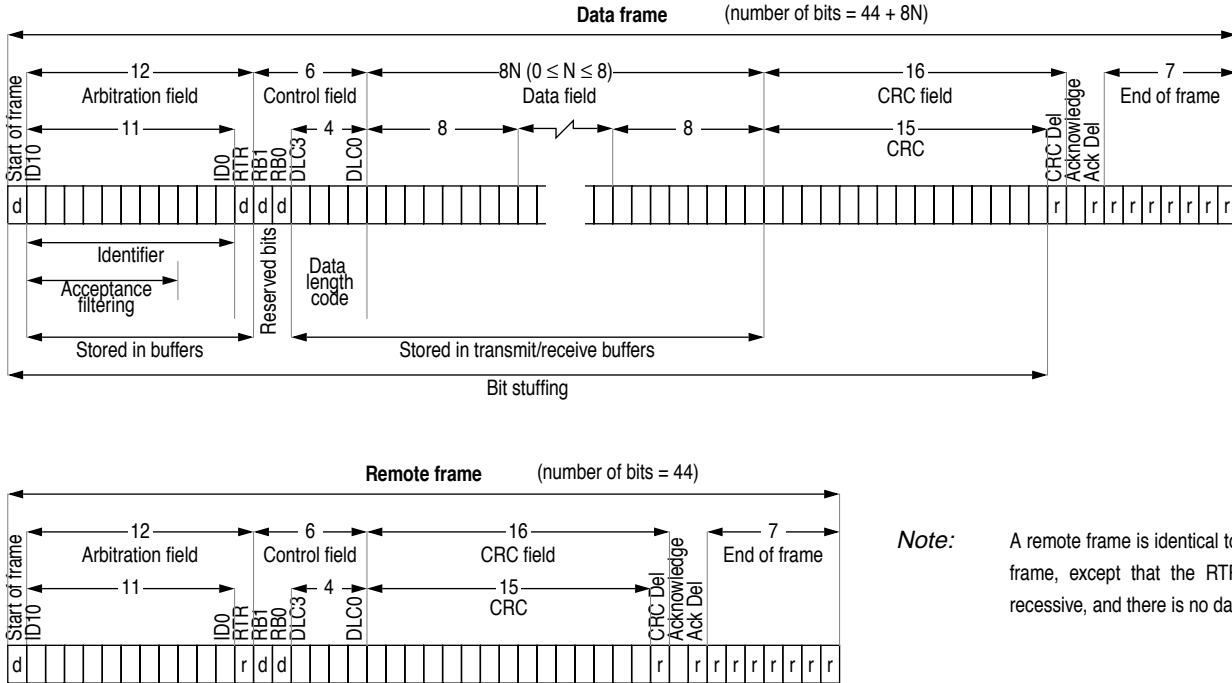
Data frame (number of bits = 44 + 8N)

12
Arbitration field
6
Control field
8N ($0 \leq N \leq 8$)
Data field
16
CRC field
7
End of frame

Start of frame
11
ID10
ID0
RTR
RB1
RB0
4
DLC3
DLC0
8
8
15
CRC
CRC Del
Acknowledge
Ack Del

d d d d r r r r r r r r r

Identifier
Acceptance filtering
Reserved bits
Data length code
Stored in buffers
Stored in transmit/receive buffers
Bit stuffing

Remote frame (number of bits = 44)

12
Arbitration field
6
Control field
16
CRC field
7
End of frame

Start of frame
11
ID10
ID0
RTR
RB1
RB0
4
DLC3
DLC0
15
CRC
CRC Del
Acknowledge
Ack Del

d r d d r r r r r r r r r

Note: A remote frame is identical to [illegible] frame, except that the RT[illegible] recessive, and there is no da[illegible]